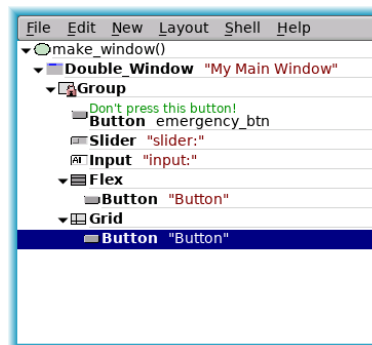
File Edit New Layout Shell Help
make_window()
Double_Window "My Main Window"
Group
Don't press this button!
Button emergency_btn
Slider "slider:"
Input "input:"
Flex
Button "Button"
Grid
Button "Button"